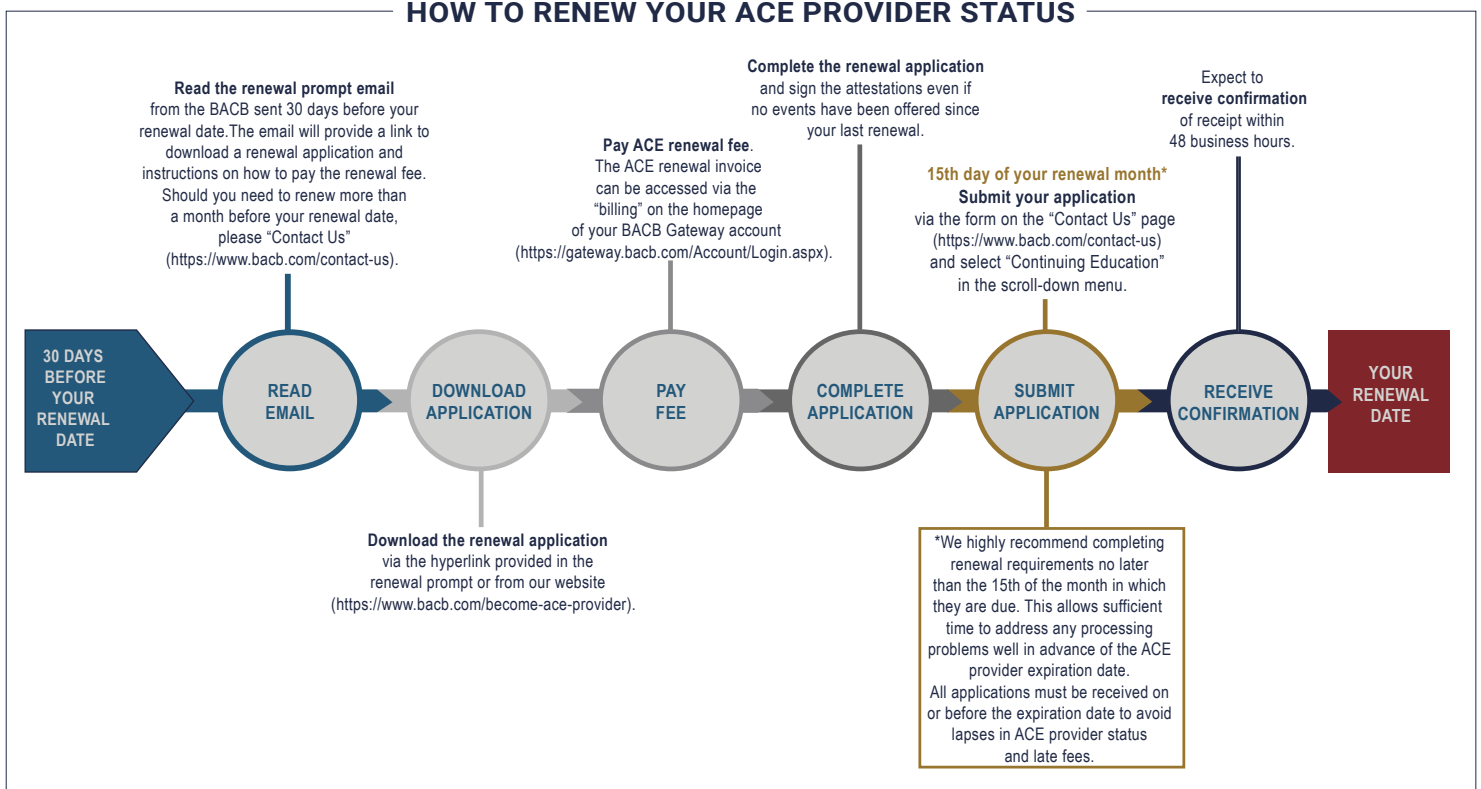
HOW TO RENEW YOUR ACE PROVIDER STATUS

Read the renewal prompt email from the BACB sent 30 days before your renewal date.The email will provide a link to download a renewal application and instructions on how to pay the renewal fee. Should you need to renew more than a month before your renewal date, please “Contact Us” (https://www.bacb.com/contact-us).

Pay ACE renewal fee. The ACE renewal invoice can be accessed via the “billing” on the homepage of your BACB Gateway account (https://gateway.bacb.com/Account/Login.aspx).

Complete the renewal application and sign the attestations even if no events have been offered since your last renewal.

15th day of your renewal month* Submit your application via the form on the “Contact Us” page (https://www.bacb.com/contact-us) and select “Continuing Education” in the scroll-down menu.

Expect to receive confirmation of receipt within 48 business hours.

30 DAYS BEFORE YOUR RENEWAL DATE

READ EMAIL

DOWNLOAD APPLICATION

PAY FEE

COMPLETE APPLICATION

SUBMIT APPLICATION

RECEIVE CONFIRMATION

YOUR RENEWAL DATE

Download the renewal application via the hyperlink provided in the renewal prompt or from our website (https://www.bacb.com/become-ace-provider).

*We highly recommend completing renewal requirements no later than the 15th of the month in which they are due. This allows sufficient time to address any processing problems well in advance of the ACE provider expiration date. All applications must be received on or before the expiration date to avoid lapses in ACE provider status and late fees.